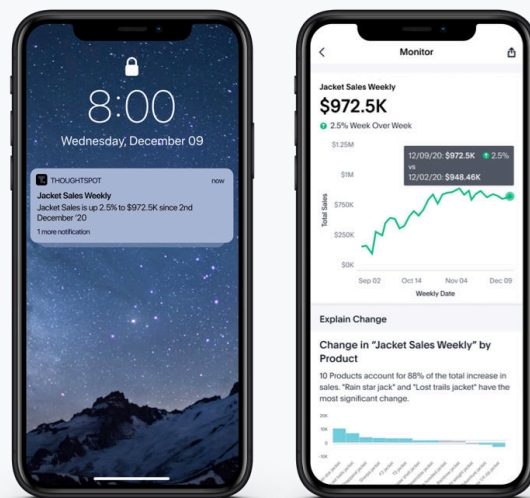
8:00
Wednesday, December 09

THOUGHTSPOT now
Jacket Sales Weekly
Jacket Sales is up 2.5% to $972.5K since 2nd December '20
1 more notification

Monitor

Jacket Sales Weekly
$972.5K
2.5% Week Over Week

12/09/20: $972.5K 2.5%
vs
12/02/20: $948.46K

$1.25M
$1M
$750K
$250K
$0K
Total Sales
Sep 02 Oct 14 Nov 04 Dec 09
Weekly Date

Explain Change

Change in "Jacket Sales Weekly" by Product

10 Products account for 88% of the total increase in sales. "Rain star jack" and "Lost trails jacket" have the most significant change.

50
0
-50
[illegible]